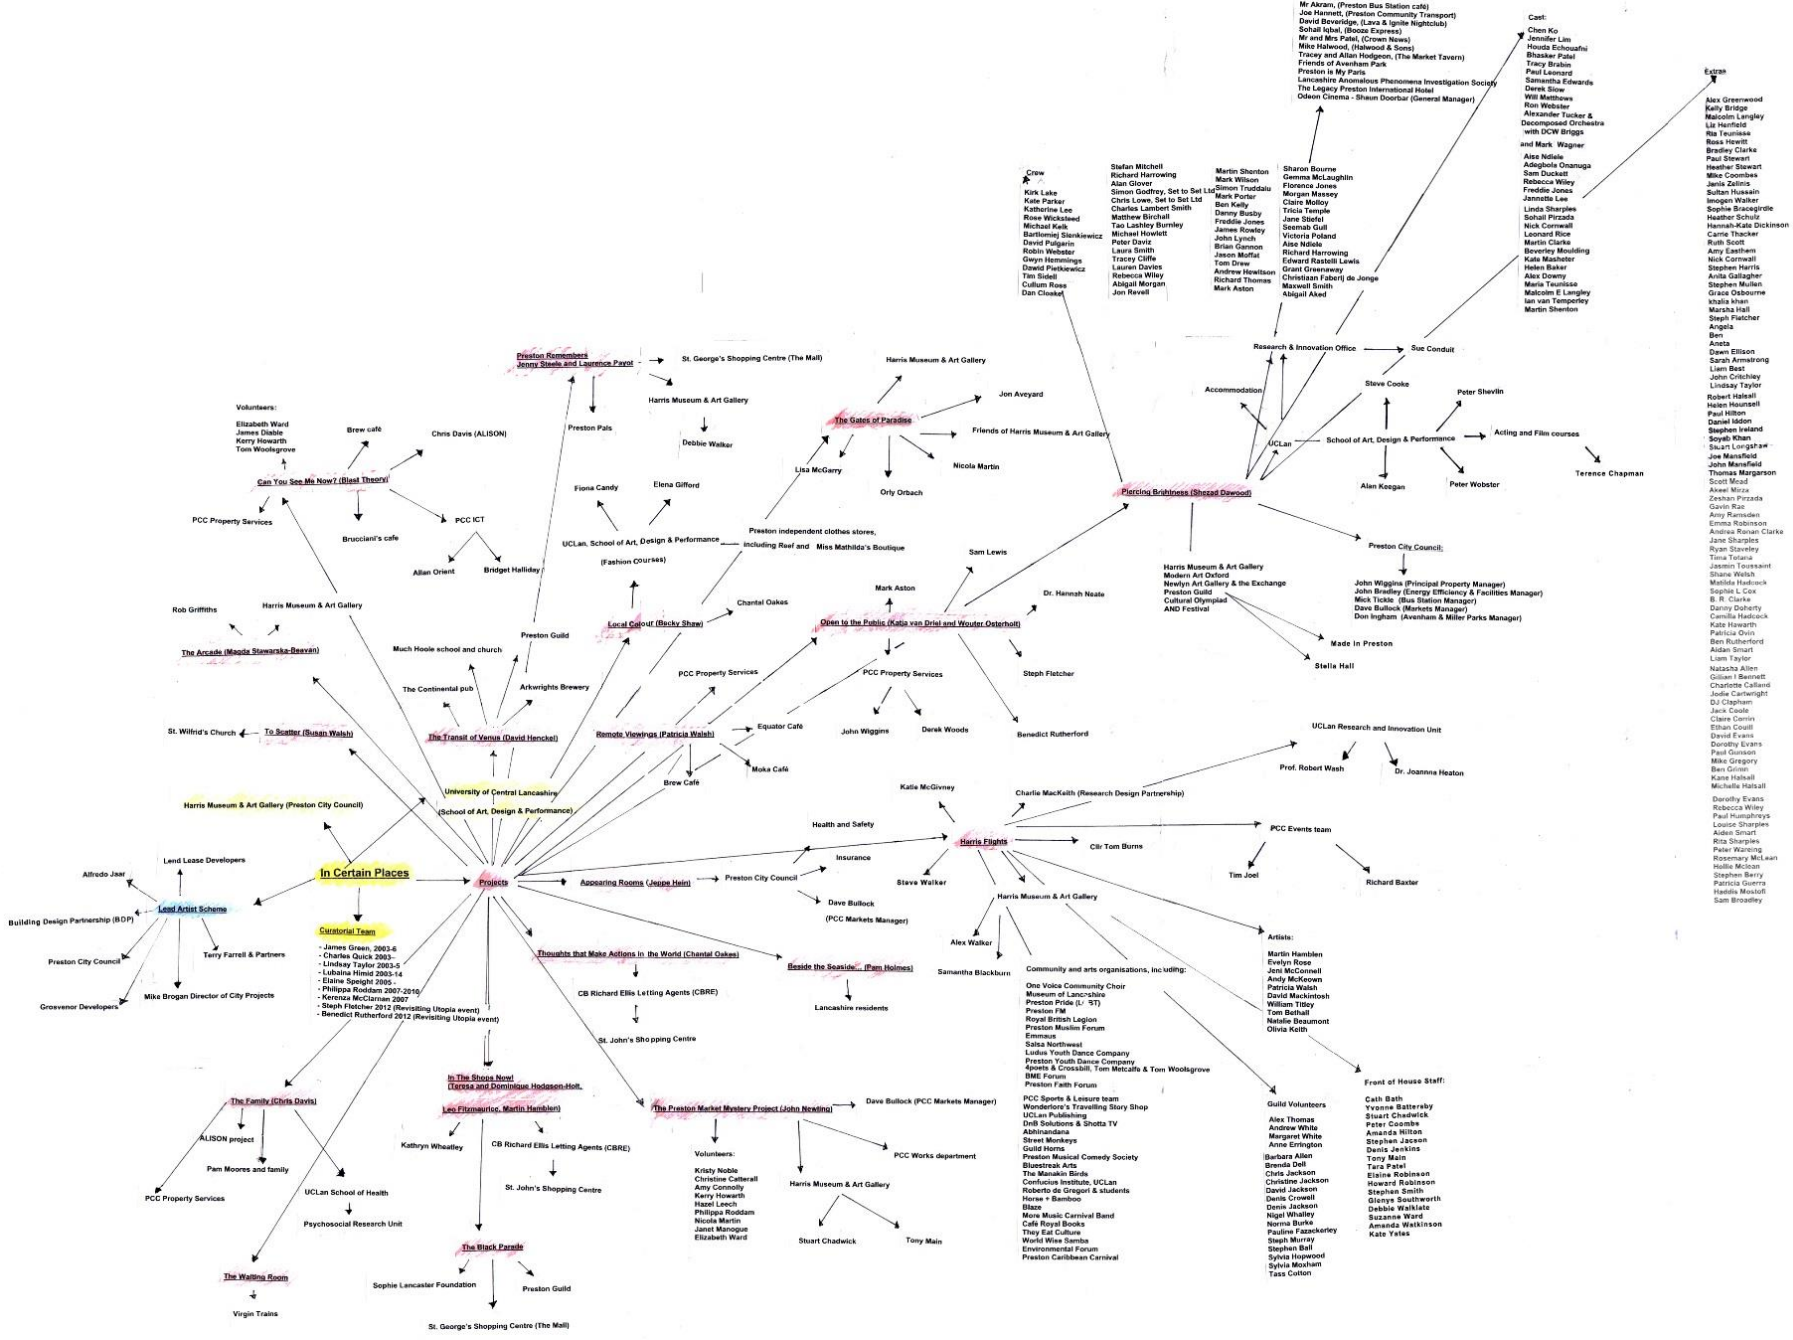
In Certain Places

Lead Artist Scheme
Alfredo Jaar
Lend Lease Developers
Building Design Partnership (BDP)
Preston City Council
Grosvenor Developers
Mike Brogan Director of City Projects
Terry Farrell & Partners

Curatorial Team
- James Green, 2003-6
- Charles Quick 2003-
- Lindsay Taylor 2003-5
- Lubaina Himid 2003-14
- Elaine Speight 2005 -
- Philippa Roddam 2007-2010
- Kerenza McClarnan 2007
- Steph Fletcher 2012 (Revisiting Utopia event)
- Benedict Rutherford 2012 (Revisiting Utopia event)

Harris Museum & Art Gallery (Preston City Council)
University of Central Lancashire (School of Art, Design & Performance)

Projects

Volunteers:
Elizabeth Ward
James Diable
Kerry Howarth
Tom Woolsgrove
Brew café
Chris Davis (ALISON)
Can You See Me Now? (Blast Theory)
PCC Property Services
Bruccianí's cafe
PCC ICT
Allan Orient
Bridget Halliday

Rob Griffiths
Harris Museum & Art Gallery
The Arcade (Magda Stawarska-Beavan)
St. Wilfrid's Church
To Scatter (Susan Walsh)

Much Hoole school and church
The Continental pub
The Transit of Venus (David Henckel)
Arkwrights Brewery
Preston Guild

Preston Remembers
Jenny Steele and Laurence Payot
St. George's Shopping Centre (The Mall)
Harris Museum & Art Gallery
Preston Pals
Debbie Walker

Fiona Candy
Elena Gifford
UCLan, School of Art, Design & Performance
(Fashion courses)
Preston independent clothes stores, including Reef and Miss Mathilda's Boutique
Local Colour (Becky Shaw)
Chantal Oakes

PCC Property Services
Remote Viewings (Patricia Walsh)
Equator Café
Moka Café
Brew Café

Harris Museum & Art Gallery
The Gates of Paradise
Jon Aveyard
Friends of Harris Museum & Art Gallery
Nicola Martin
Orly Orbach
Lisa McGarry

Sam Lewis
Mark Aston
Dr. Hannah Neale
Open to the Public (Katja van Driel and Wouter Osterholt)
PCC Property Services
Steph Fletcher
John Wiggins
Derek Woods
Benedict Rutherford

Crew
Kirk Lake
Kate Parker
Katherine Lee
Rose Wicksteed
Michael Kelk
Bartlomiej Sienkiewicz
David Pulgarin
Robin Webster
Gwyn Hemmings
Dawid Pietkiewicz
Tim Sidell
Cullum Ross
Dan Closket

Stefan Mitchell
Richard Harrowing
Alan Glover
Simon Godfrey, Set to Set Ltd
Chris Lowe, Set to Set Ltd
Charles Lambert Smith
Matthew Birchall
Tao Lashley Burnley
Michael Howlett
Peter Daviz
Laura Smith
Tracey Cliffe
Lauren Davies
Rebecca Wiley
Abigail Morgan
Jon Revell

Martin Shenton
Mark Wilson
Simon Truddalu
Mark Porter
Ben Kelly
Danny Busby
Freddie Jones
James Rowley
John Lynch
Brian Gannon
Jason Moffat
Tom Drew
Andrew Hewitson
Richard Thomas
Mark Aston

Sharon Bourne
Gemma McLaughlin
Florence Jones
Morgan Massey
Claire Molloy
Tricia Temple
Jane Stiefel
Seemab Gull
Victoria Poland
Aise Ndiele
Richard Harrowing
Edward Rastelli Lewis
Grant Greenaway
Christiaan Faberij de Jonge
Maxwell Smith
Abigail Aked

Mr Akram, (Preston Bus Station café)
Joe Hannett, (Preston Community Transport)
David Beveridge, (Lava & Ignite Nightclub)
Sohail Iqbal, (Booze Express)
Mr and Mrs Patel, (Crown News)
Mike Halwood, (Halwood & Sons)
Tracey and Allan Hodgeon, (The Market Tavern)
Friends of Avenham Park
Preston is My Paris
Lancashire Anomalous Phenomena Investigation Society
The Legacy Preston International Hotel
Odeon Cinema - Shaun Doorbar (General Manager)

Cast:
Chen Ko
Jennifer Lim
Houda Echouafni
Bhasker Patel
Tracy Brabin
Paul Leonard
Samantha Edwards
Derek Slow
Will Matthews
Ron Webster
Alexander Tucker & Decomposed Orchestra with DCW Briggs
and Mark Wagner
Aise Ndiele
Adegbola Onanuga
Sam Duckett
Rebecca Wiley
Freddie Jones
Jannette Lee
Linda Sharples
Sohail Pirzada
Nick Cornwall
Leonard Rice
Martin Clarke
Beverley Moulding
Kate Masheter
Helen Baker
Alex Downy
Maria Teunisse
Malcolm E Langley
Ian van Temperley
Martin Shenton

Extras
Alex Greenwood
Kelly Bridge
Malcolm Langley
Liz Henfield
Ria Teunisse
Ross Hewitt
Bradley Clarke
Paul Stewart
Heather Stewart
Mike Coombes
Janis Zelinis
Sultan Hussain
Imogen Walker
Sophie Bracegirdle
Heather Schulz
Hannah-Kate Dickinson
Carrie Thacker
Ruth Scott
Amy Eastham
Nick Cornwall
Stephen Harris
Anita Gallagher
Stephen Mullen
Grace Osbourne
khalia khan
Marsha Hall
Steph Fletcher
Angela
Ben
Aneta
Dawn Ellison
Sarah Armstrong
Liam Best
John Critchley
Lindsay Taylor
Robert Halsall
Helen Hounsell
Paul Hilton
Daniel Iddon
Stephen Ireland
Soyeb Khan
Stuart Longshaw
Joe Mansfield
John Mansfield
Thomas Margarson
Scott Mead
Akeel Mirza
Zeshan Pirzada
Gavin Rae
Amy Ramsden
Emma Robinson
Andrea Ronan Clarke
Jane Sharples
Ryan Staveley
Tima Telana
Jasmin Toussaint
Shane Welsh
Matilda Hadcock
Sophie L Cox
B. R. Clarke
Danny Doherty
Camilla Hadcock
Kate Hawarth
Patricia Ovin
Ben Rutherford
Aidan Smart
Liam Taylor
Natasha Allen
Gillian I Bennett
Charlotte Calland
Jodie Cartwright
DJ Clapham
Jack Coole
Claire Corrin
Ethan Coulll
David Evans
Dorothy Evans
Paul Gunson
Mike Gregory
Ben Grimm
Kane Halsall
Michelle Halsall
Dorothy Evans
Rebecca Wiley
Paul Humphreys
Louise Sharples
Aiden Smart
Rita Sharples
Peter Wareing
Rosemary McLean
Hollie Mclean
Stephen Berry
Patricia Guerra
Haddis Mosfoll
Sam Broadley

Research & Innovation Office
Sue Conduit
Accommodation
UCLan
Steve Cooke
School of Art, Design & Performance
Peter Shevlin
Acting and Film courses
Terence Chapman
Alan Keegan
Peter Webster

Piercing Brightness (Shezad Dawood)
Harris Museum & Art Gallery
Modern Art Oxford
Newlyn Art Gallery & the Exchange
Preston Guild
Cultural Olympiad
AND Festival
Made in Preston
Stella Hall

Preston City Council:
John Wiggins (Principal Property Manager)
John Bradley (Energy Efficiency & Facilities Manager)
Mick Tickle (Bus Station Manager)
Dave Bullock (Markets Manager)
Don Ingham (Avenham & Miller Parks Manager)

UCLan Research and Innovation Unit
Prof. Robert Wash
Dr. Joannna Heaton

Katie McGivney
Charlie MacKeith (Research Design Partnership)
Health and Safety
Harris Flights
Cllr Tom Burns
PCC Events team
Tim Joel
Richard Baxter
Insurance
Steve Walker
Appearing Rooms (Jeppe Hein)
Preston City Council
Dave Bullock
(PCC Markets Manager)

Harris Museum & Art Gallery
Alex Walker
Samantha Blackburn
Community and arts organisations, including:
One Voice Community Choir
Museum of Lancashire
Preston Pride (LGBT)
Preston FM
Royal British Legion
Preston Muslim Forum
Emmaus
Salsa Northwest
Ludus Youth Dance Company
Preston Youth Dance Company
4poets & Crossbill, Tom Metcalfe & Tom Woolsgrove
BME Forum
Preston Faith Forum
PCC Sports & Leisure team
Wonderlore's Travelling Story Shop
UCLan Publishing
DnB Solutions & Shotta TV
Abhinandana
Street Monkeys
Guild Horns
Preston Musical Comedy Society
Bluestreak Arts
The Manakin Birds
Confucius Institute, UCLan
Roberto de Gregori & students
Horse + Bamboo
Blaze
More Music Carnival Band
Café Royal Books
They Eat Culture
World Wise Samba
Environmental Forum
Preston Caribbean Carnival

Artists:
Martin Hamblen
Evelyn Rose
Jeni McConnell
Andy McKeown
Patricia Walsh
David Mackintosh
William Titley
Tom Bethall
Natalie Beaumont
Olivia Keith

Guild Volunteers
Alex Thomas
Andrew White
Margaret White
Anne Errington
Barbara Allen
Brenda Dell
Chris Jackson
Christine Jackson
David Jackson
Denis Crowell
Denis Jackson
Nigel Whalley
Norma Burke
Pauline Fazackerley
Steph Murray
Stephen Ball
Sylvia Hopwood
Sylvia Moxham
Tass Cotton

Front of House Staff:
Cath Bath
Yvonne Battersby
Stuart Chadwick
Peter Coombe
Amanda Hilton
Stephen Jacson
Denis Jenkins
Tony Main
Tara Patel
Elaine Robinson
Howard Robinson
Stephen Smith
Glenys Southworth
Debbie Walklate
Suzanne Ward
Amanda Watkinson
Kate Yates

Thoughts that Make Actions in the World (Chantal Oakes)
CB Richard Ellis Letting Agents (CBRE)
St. John's Shopping Centre
Beside the Seaside... (Pam Holmes)
Lancashire residents

The Preston Market Mystery Project (John Newling)
Dave Bullock (PCC Markets Manager)
PCC Works department
Volunteers:
Kristy Noble
Christine Catterall
Amy Connolly
Kerry Howarth
Hazel Leech
Philippa Roddam
Nicola Martin
Janet Manogue
Elizabeth Ward
Harris Museum & Art Gallery
Stuart Chadwick
Tony Main

In The Shops Now!
(Teresa and Dominique Hodgson-Holt,
Leo Fitzmaurice, Martin Hamblen)
Kathryn Wheatley
CB Richard Ellis Letting Agents (CBRE)
St. John's Shopping Centre
The Black Parade
Sophie Lancaster Foundation
Preston Guild
St. George's Shopping Centre (The Mall)

The Family (Chris Davis)
ALISON project
Pam Moores and family
PCC Property Services
UCLan School of Health
Psychosocial Research Unit
The Waiting Room
Virgin Trains